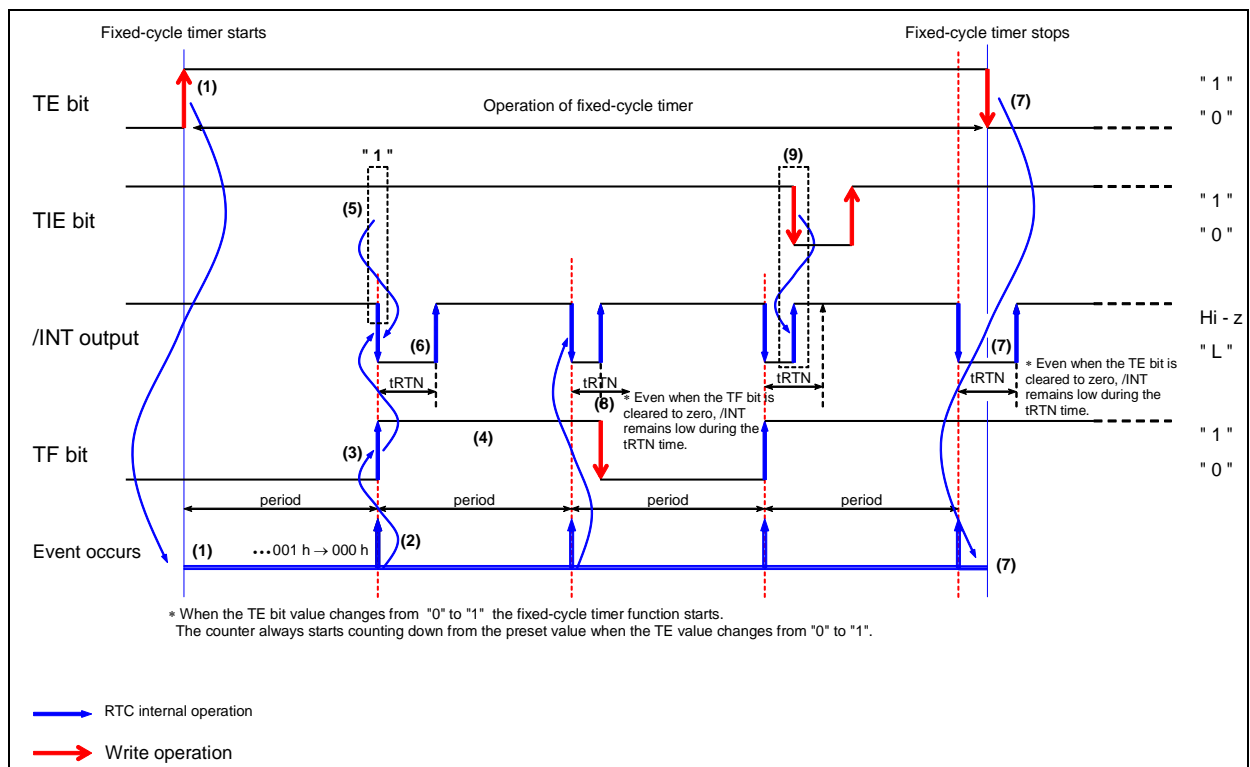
Fixed-cycle timer starts

Fixed-cycle timer stops

TE bit

(1)

Operation of fixed-cycle timer

(7)

" 1 "

" 0 "

" 1 "

(9)

TIE bit

(5)

" 1 "

" 0 "

/INT output

(6)

(7)

Hi - z

" L "

tRTN

tRTN

(8)

tRTN

tRTN

* Even when the TF bit is cleared to zero, /INT remains low during the tRTN time.

* Even when the TE bit is cleared to zero, /INT remains low during the tRTN time.

TF bit

(3)

(4)

" 1 "

" 0 "

period

period

period

period

Event occurs

(1)

•••001 h → 000 h

(2)

(7)

* When the TE bit value changes from "0" to "1" the fixed-cycle timer function starts.
The counter always starts counting down from the preset value when the TE value changes from "0" to "1".

RTC internal operation

Write operation